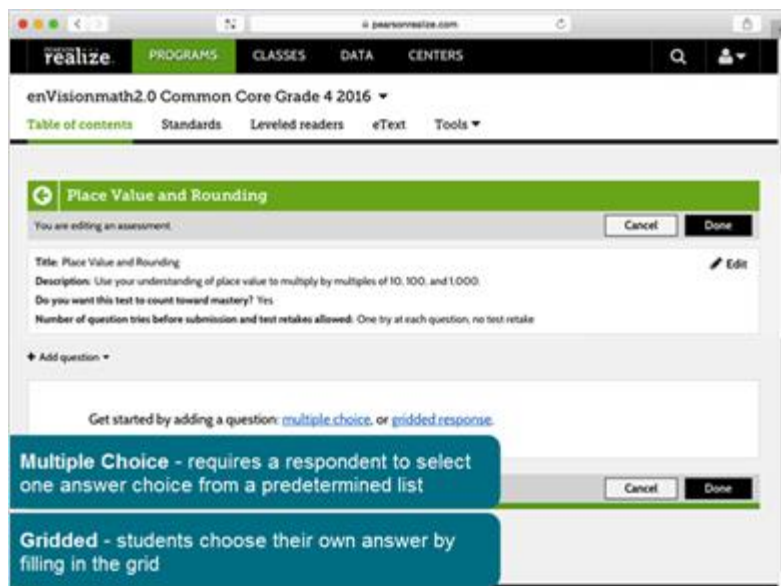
pearsonrealize.com

realize. PROGRAMS CLASSES DATA CENTERS

enVisionmath2.0 Common Core Grade 4 2016

Table of contents Standards Leveled readers eText Tools

Place Value and Rounding

You are editing an assessment Cancel Done

Title: Place Value and Rounding
Description: Use your understanding of place value to multiply by multiples of 10, 100, and 1,000.
Do you want this test to count toward mastery? Yes
Number of question tries before submission and test retakes allowed: One try at each question, no test retake

Edit

+ Add question

Get started by adding a question: multiple choice, or gridded response.

Multiple Choice - requires a respondent to select one answer choice from a predetermined list

Cancel Done

Gridded - students choose their own answer by filling in the grid